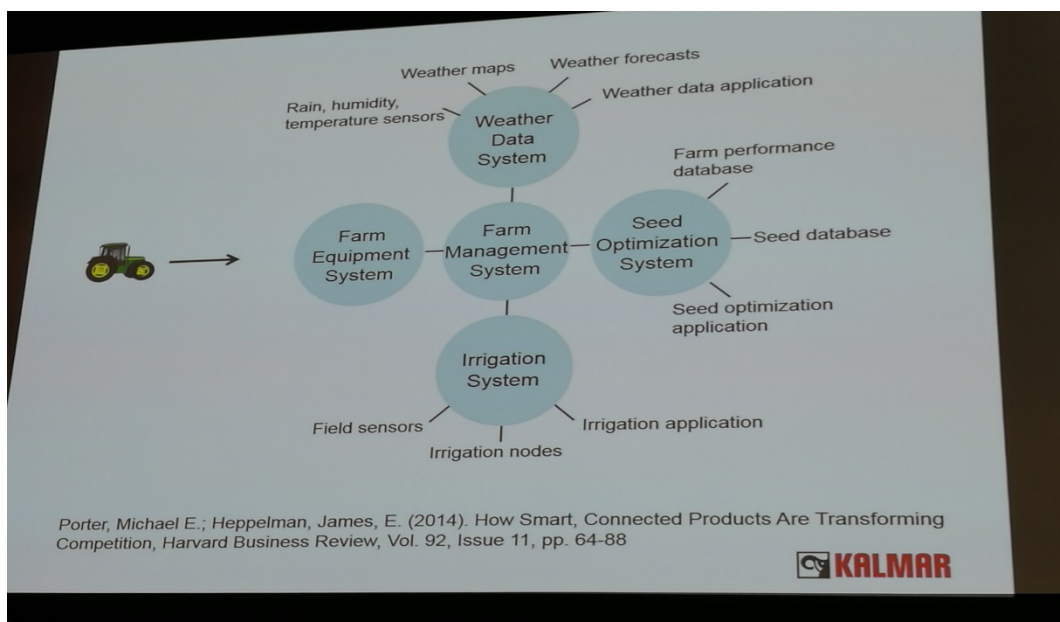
Weather maps

Weather forecasts

Rain, humidity, temperature sensors

Weather data application

Weather Data System

Farm performance database

Farm Equipment System

Farm Management System

Seed Optimization System

Seed database

Seed optimization application

Irrigation System

Field sensors

Irrigation nodes

Irrigation application

Porter, Michael E.; Heppelman, James, E. (2014). How Smart, Connected Products Are Transforming Competition, Harvard Business Review, Vol. 92, Issue 11, pp. 64-88

KALMAR